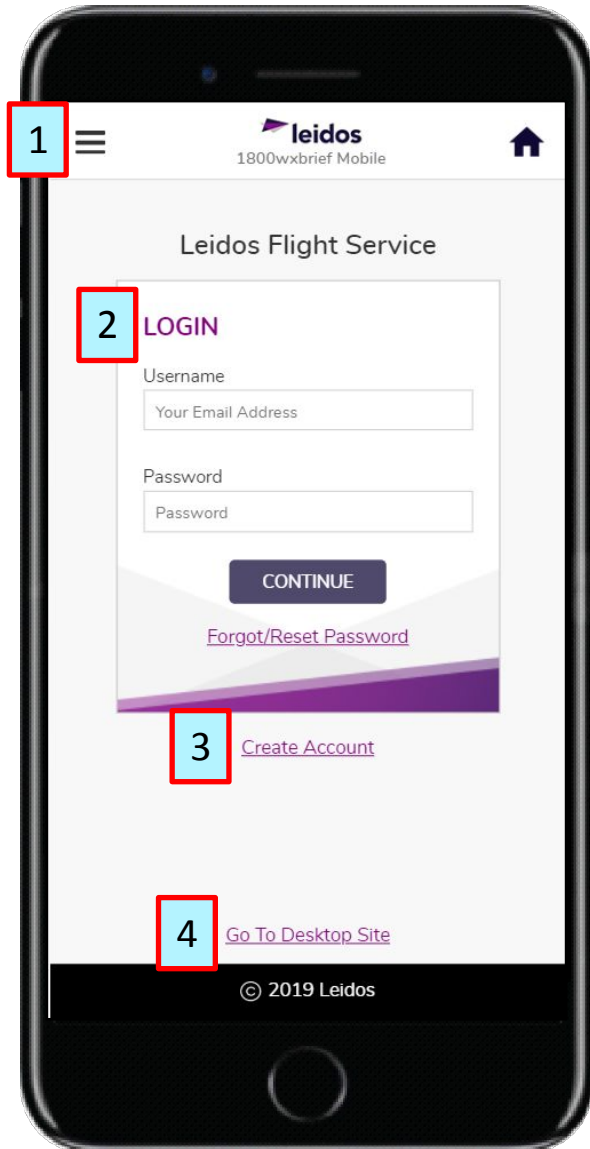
1

leidos
1800wxbrief Mobile

Leidos Flight Service

2

LOGIN

Username

Your Email Address

Password

Password

CONTINUE

Forgot/Reset Password

3

Create Account

4

Go To Desktop Site

© 2019 Leidos